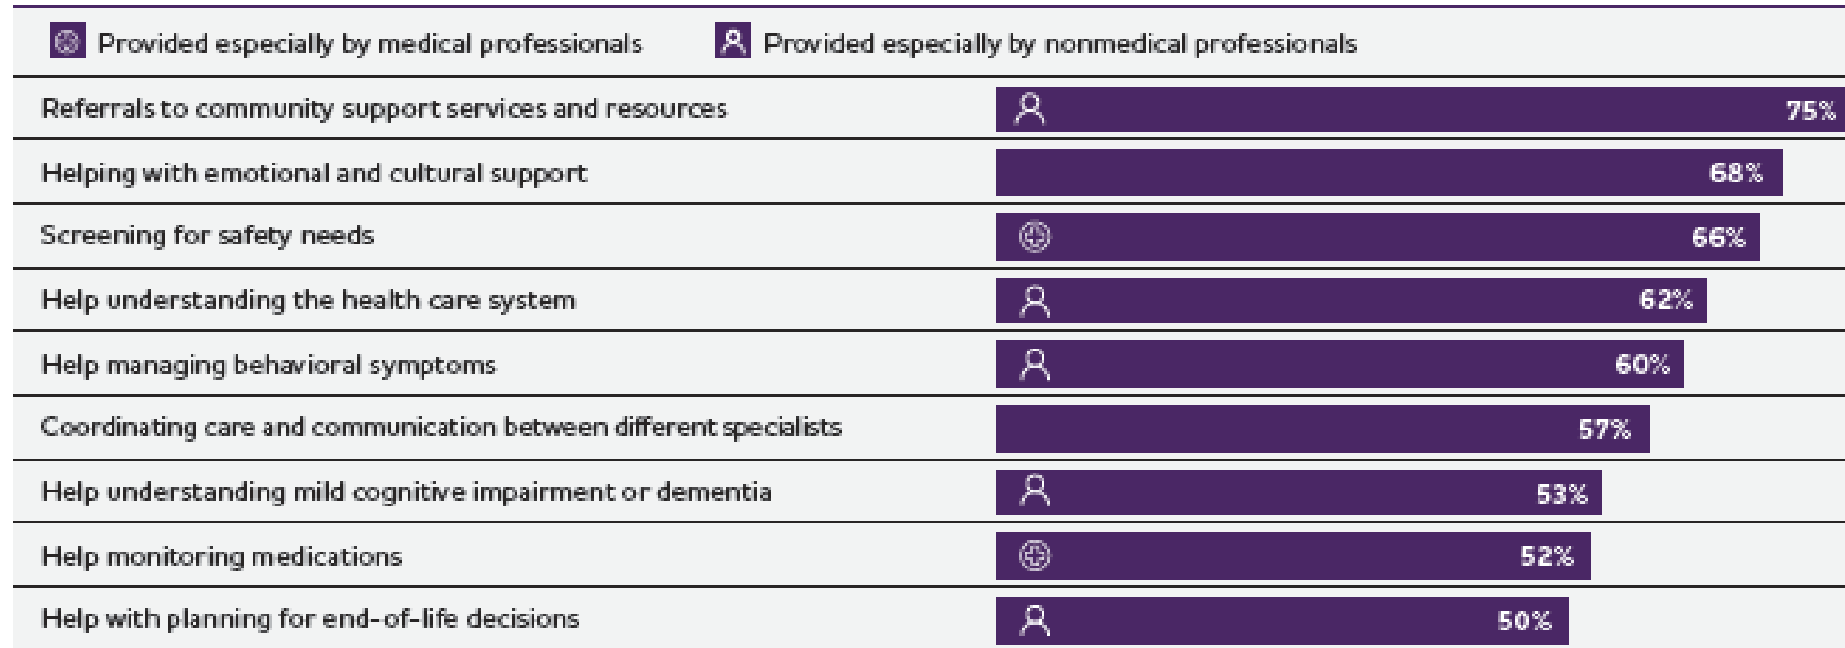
Provided especially by medical professionals
Provided especially by nonmedical professionals

| | |
|---|---|
| Referrals to community support services and resources | 75% |
| Helping with emotional and cultural support | 68% |
| Screening for safety needs | 66% |
| Help understanding the health care system | 62% |
| Help managing behavioral symptoms | 60% |
| Coordinating care and communication between different specialists | 57% |
| Help understanding mild cognitive impairment or dementia | 53% |
| Help monitoring medications | 52% |
| Help with planning for end-of-life decisions | 50% |